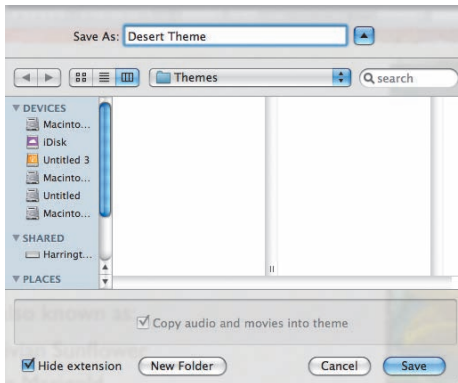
Save As: Desert Theme

Themes

search

DEVICES
Macinto...
iDisk
Untitled 3
Macinto...
Untitled
Macinto...
SHARED
Harringt...
PLACES

Copy audio and movies into theme

Hide extension
New Folder
Cancel
Save